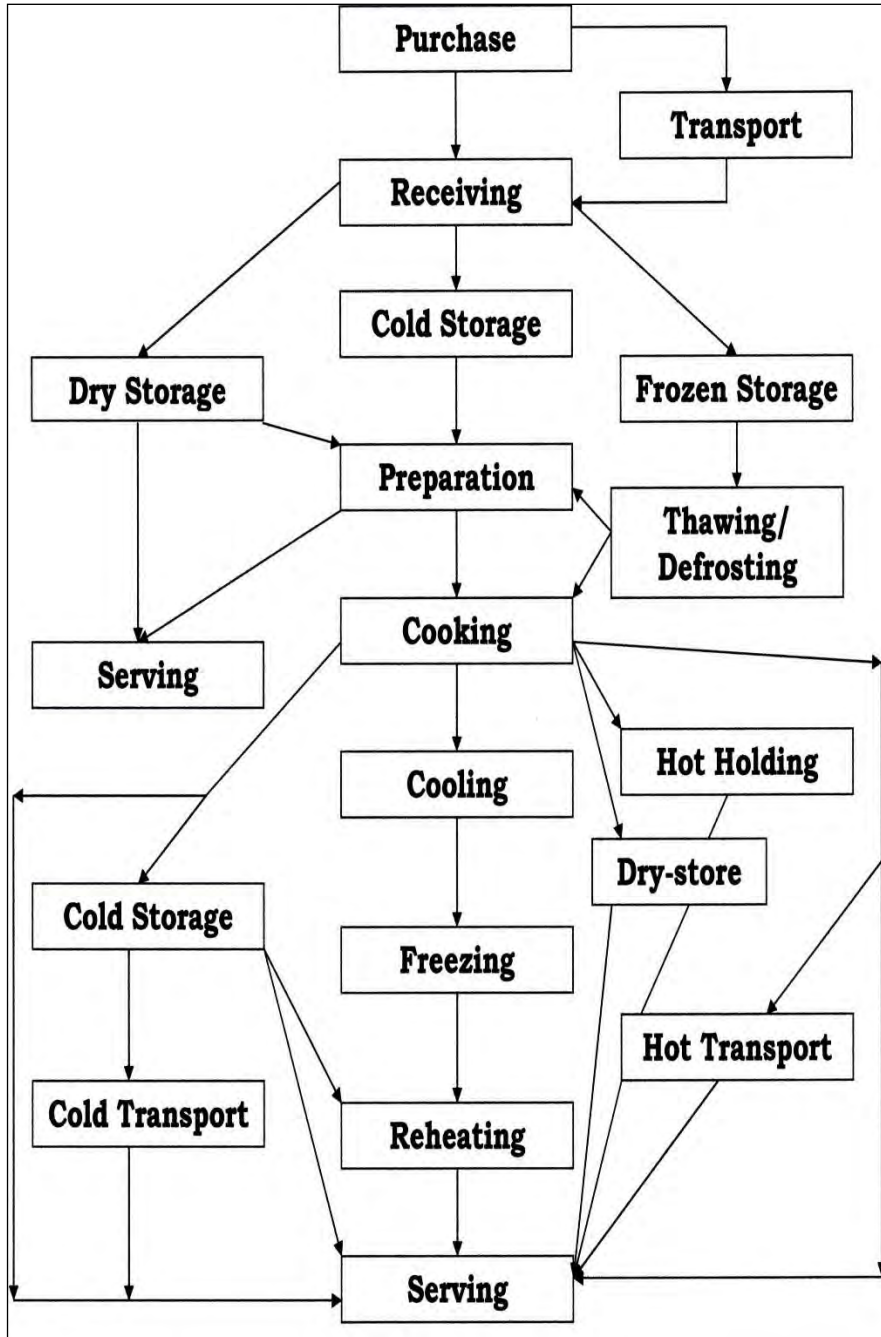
Purchase

Transport

Receiving

Cold Storage

Dry Storage

Frozen Storage

Preparation

Thawing/ Defrosting

Cooking

Serving

Hot Holding

Cooling

Dry-store

Cold Storage

Freezing

Hot Transport

Cold Transport

Reheating

Serving